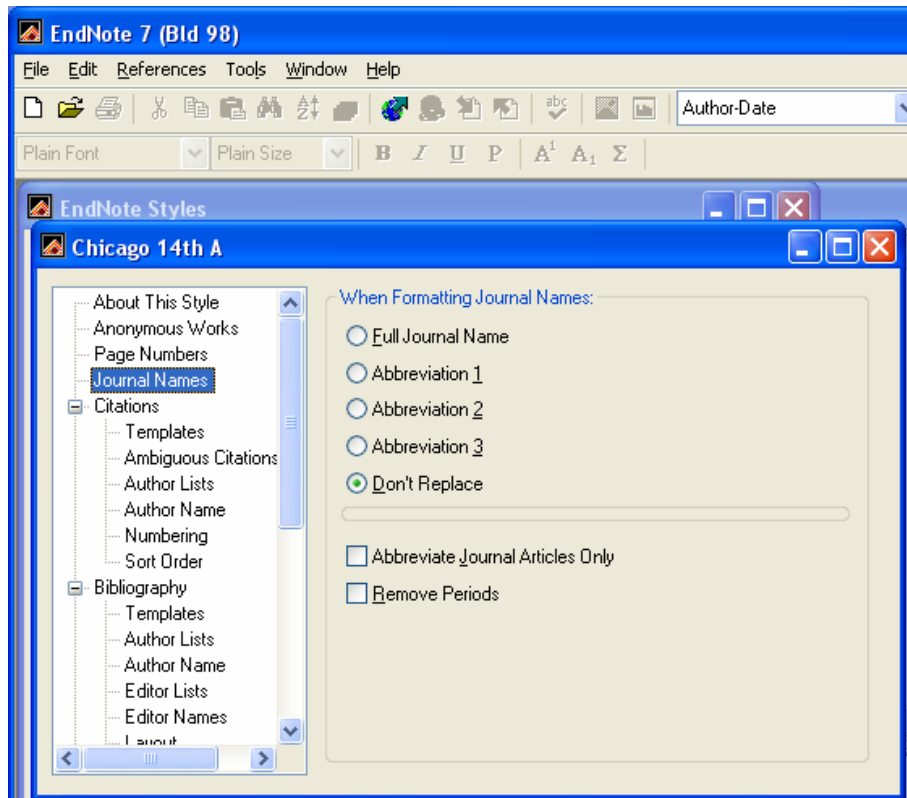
EndNote 7 (Bld 98)

File Edit References Tools Window Help

Author-Date

Plain Font Plain Size B I U P $A^1$ $A_1$ Σ

EndNote Styles

Chicago 14th A

About This Style
Anonymous Works
Page Numbers
Journal Names
Citations
Templates
Ambiguous Citations
Author Lists
Author Name
Numbering
Sort Order
Bibliography
Templates
Author Lists
Author Name
Editor Lists
Editor Names
Layout

When Formatting Journal Names:

Full Journal Name
Abbreviation 1
Abbreviation 2
Abbreviation 3
Don't Replace

Abbreviate Journal Articles Only
Remove Periods